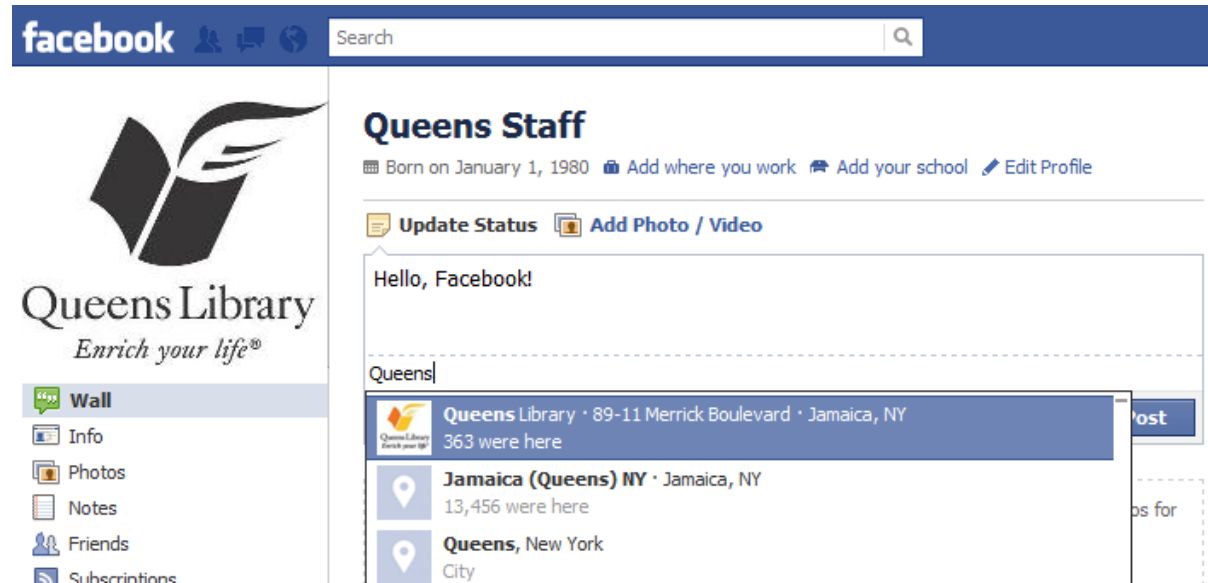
facebook

Search

Queens Library
Enrich your life®

Wall
Info
Photos
Notes
Friends
Subscriptions

Queens Staff

Born on January 1, 1980 Add where you work Add your school Edit Profile

Update Status Add Photo / Video

Hello, Facebook!

Queens

Queens Library · 89-11 Merrick Boulevard · Jamaica, NY
363 were here

Jamaica (Queens) NY · Jamaica, NY
13,456 were here

Queens, New York
City

Post

ps for